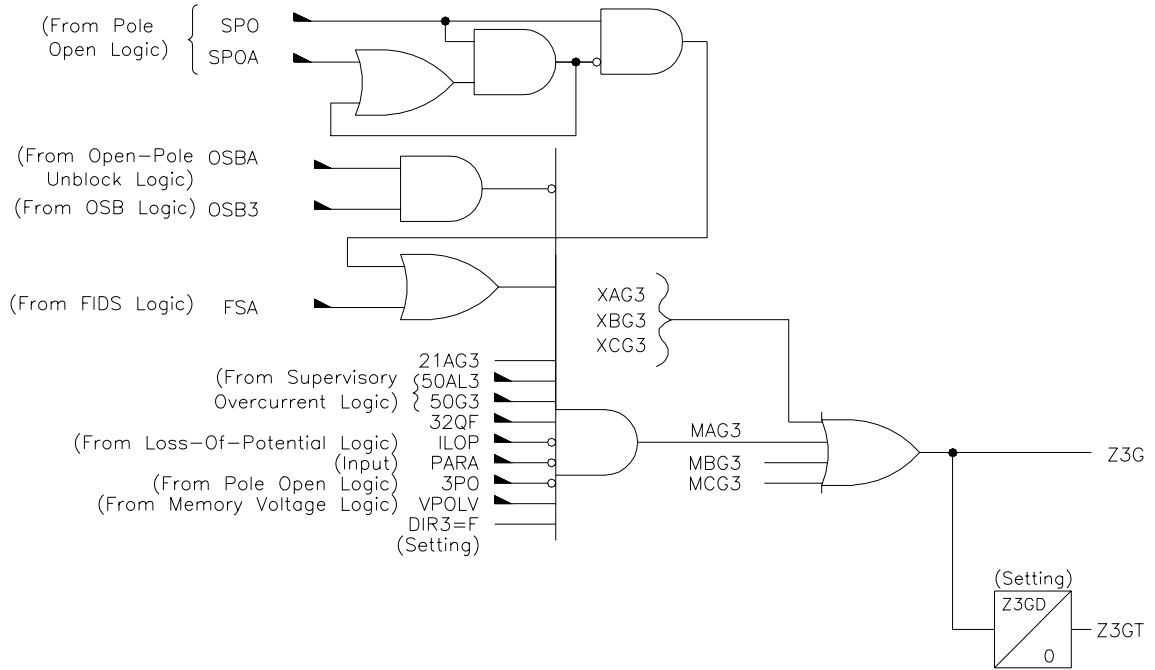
(From Pole Open Logic) SPO
SPOA

(From Open-Pole Unblock Logic) OSBA
(From OSB Logic) OSB3

(From FIDS Logic) FSA

XAG3
XBG3
XCG3

21AG3
(From Supervisory Overcurrent Logic) 50AL3
50G3
32QF
(From Loss-Of-Potential Logic) ILOP
(Input) PARA
(From Pole Open Logic) 3PO
(From Memory Voltage Logic) VPOLV
DIR3=F
(Setting)

MAG3
MBG3
MCG3

Z3G

(Setting)
Z3GD
0
Z3GT